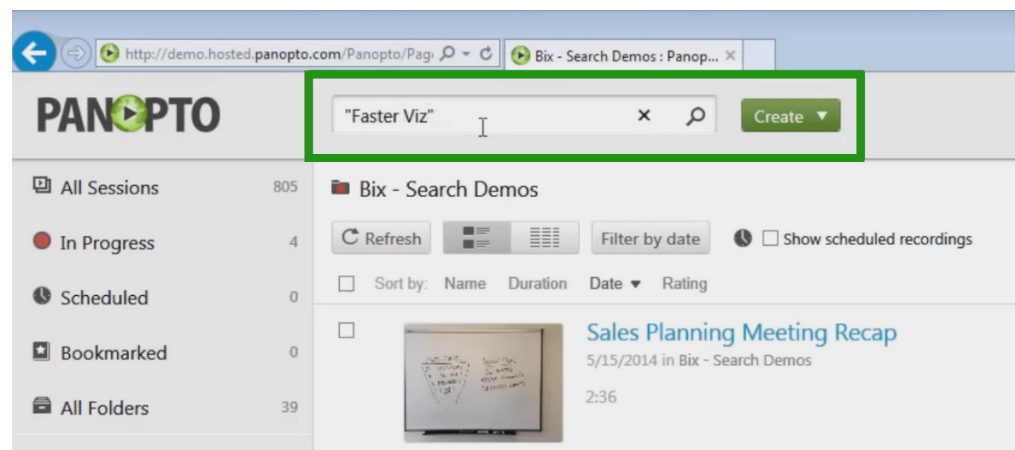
http://demo.hosted.panopto.com/Panopto/Pag

Bix - Search Demos : Panop...

PANOPTO

"Faster Viz"

Create ▼

All Sessions 805

In Progress 4

Scheduled 0

Bookmarked 0

All Folders 39

Bix - Search Demos

Refresh

Filter by date

Show scheduled recordings

Sort by: Name Duration Date ▼ Rating

Sales Planning Meeting Recap

5/15/2014 in Bix - Search Demos

2:36